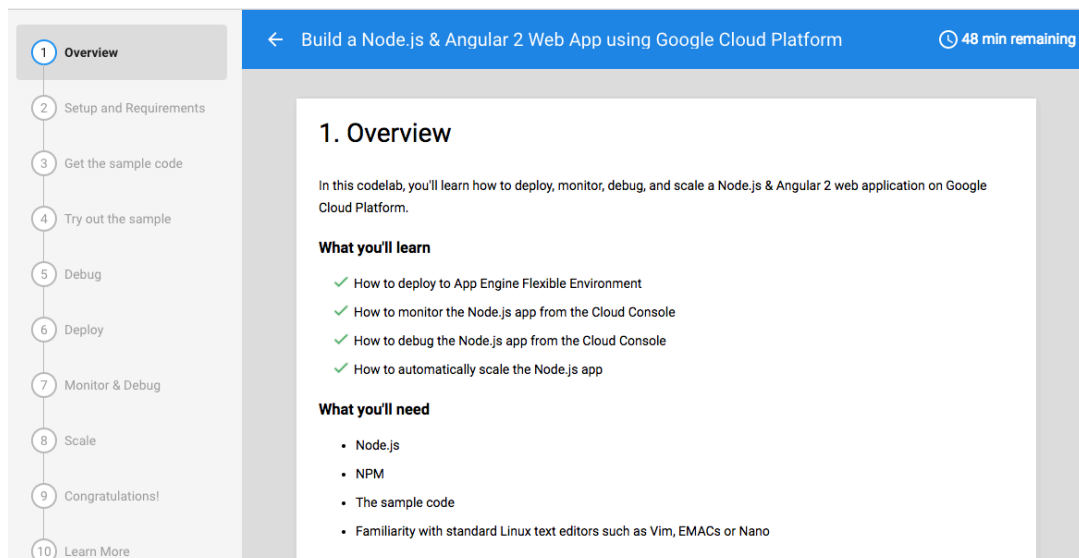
1 Overview
2 Setup and Requirements
3 Get the sample code
4 Try out the sample
5 Debug
6 Deploy
7 Monitor & Debug
8 Scale
9 Congratulations!
10 Learn More

← Build a Node.js & Angular 2 Web App using Google Cloud Platform

48 min remaining

1. Overview

In this codelab, you'll learn how to deploy, monitor, debug, and scale a Node.js & Angular 2 web application on Google Cloud Platform.

What you'll learn

✓ How to deploy to App Engine Flexible Environment
✓ How to monitor the Node.js app from the Cloud Console
✓ How to debug the Node.js app from the Cloud Console
✓ How to automatically scale the Node.js app

What you'll need

• Node.js
• NPM
• The sample code
• Familiarity with standard Linux text editors such as Vim, EMACs or Nano